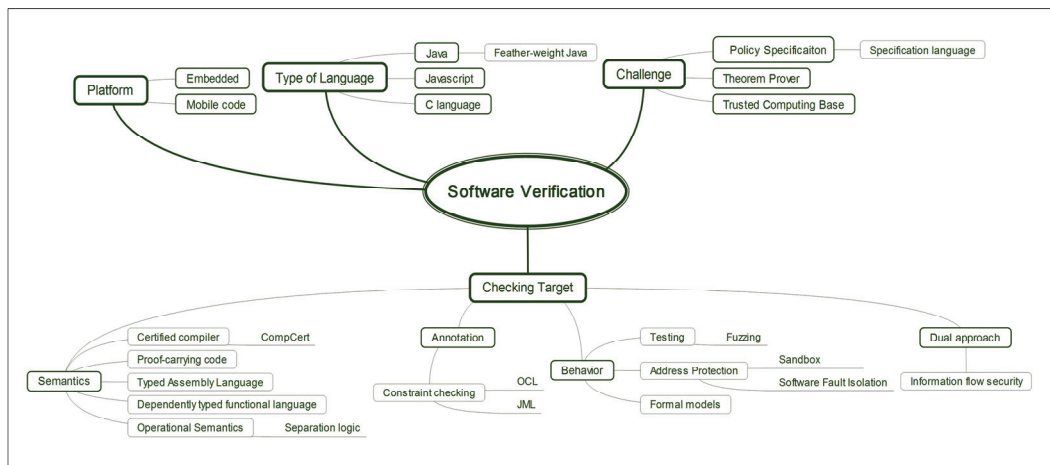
Platform
Embedded
Mobile code
Type of Language
Java
Feather-weight Java
Javascript
C language
Challenge
Policy Specificaiton
Specification language
Theorem Prover
Trusted Computing Base
Software Verification
Checking Target
Semantics
Certified compiler
CompCert
Proof-carrying code
Typed Assembly Language
Dependently typed functional language
Operational Semantics
Separation logic
Annotation
Constraint checking
OCL
JML
Behavior
Testing
Fuzzing
Address Protection
Sandbox
Software Fault Isolation
Formal models
Dual approach
Information flow security